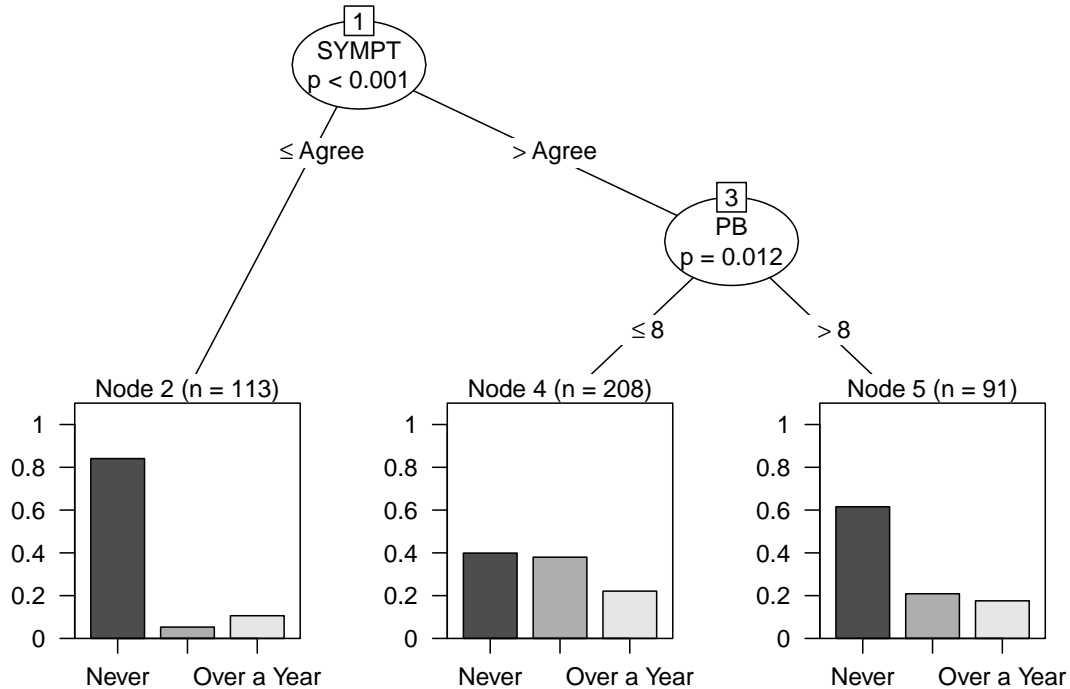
1
SYMPT
p < 0.001

≤ Agree

> Agree

3
PB
p = 0.012

≤ 8

> 8

Node 2 (n = 113)
1
0.8
0.6
0.4
0.2
0
Never
Over a Year

Node 4 (n = 208)
1
0.8
0.6
0.4
0.2
0
Never
Over a Year

Node 5 (n = 91)
1
0.8
0.6
0.4
0.2
0
Never
Over a Year